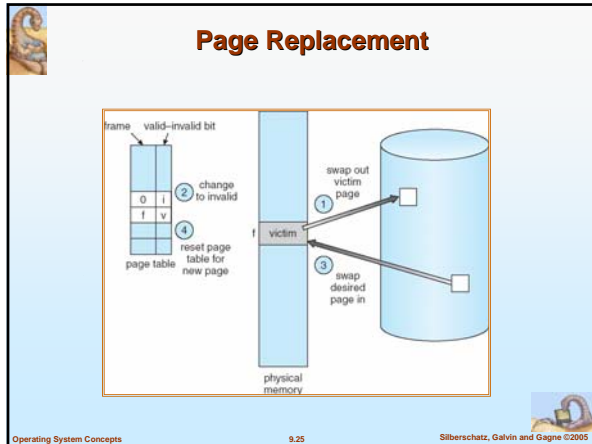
Page Replacement

frame
valid–invalid bit

| 0 | i |
| f | v |

2 change to invalid

4 reset page table for new page

page table

f victim

1 swap out victim page

3 swap desired page in

physical memory

Operating System Concepts
9.25
Silberschatz, Galvin and Gagne ©2005